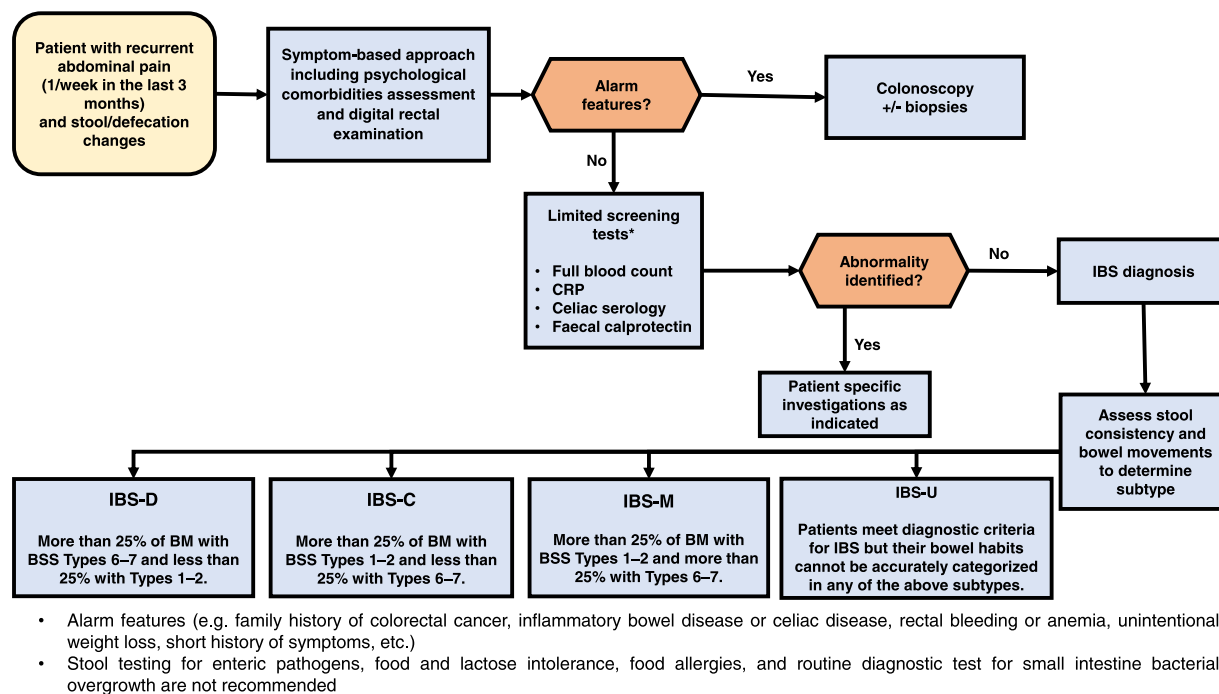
Patient with recurrent abdominal pain (1/week in the last 3 months) and stool/defecation changes

Symptom-based approach including psychological comorbidities assessment and digital rectal examination

Alarm features?

Yes

Colonoscopy +/- biopsies

No

Limited screening tests*

• Full blood count
• CRP
• Celiac serology
• Faecal calprotectin

Abnormality identified?

No

IBS diagnosis

Yes

Patient specific investigations as indicated

Assess stool consistency and bowel movements to determine subtype

IBS-D

More than 25% of BM with BSS Types 6–7 and less than 25% with Types 1–2.

IBS-C

More than 25% of BM with BSS Types 1–2 and less than 25% with Types 6–7.

IBS-M

More than 25% of BM with BSS Types 1–2 and more than 25% with Types 6–7.

IBS-U

Patients meet diagnostic criteria for IBS but their bowel habits cannot be accurately categorized in any of the above subtypes.

• Alarm features (e.g. family history of colorectal cancer, inflammatory bowel disease or celiac disease, rectal bleeding or anemia, unintentional weight loss, short history of symptoms, etc.)
• Stool testing for enteric pathogens, food and lactose intolerance, food allergies, and routine diagnostic test for small intestine bacterial overgrowth are not recommended